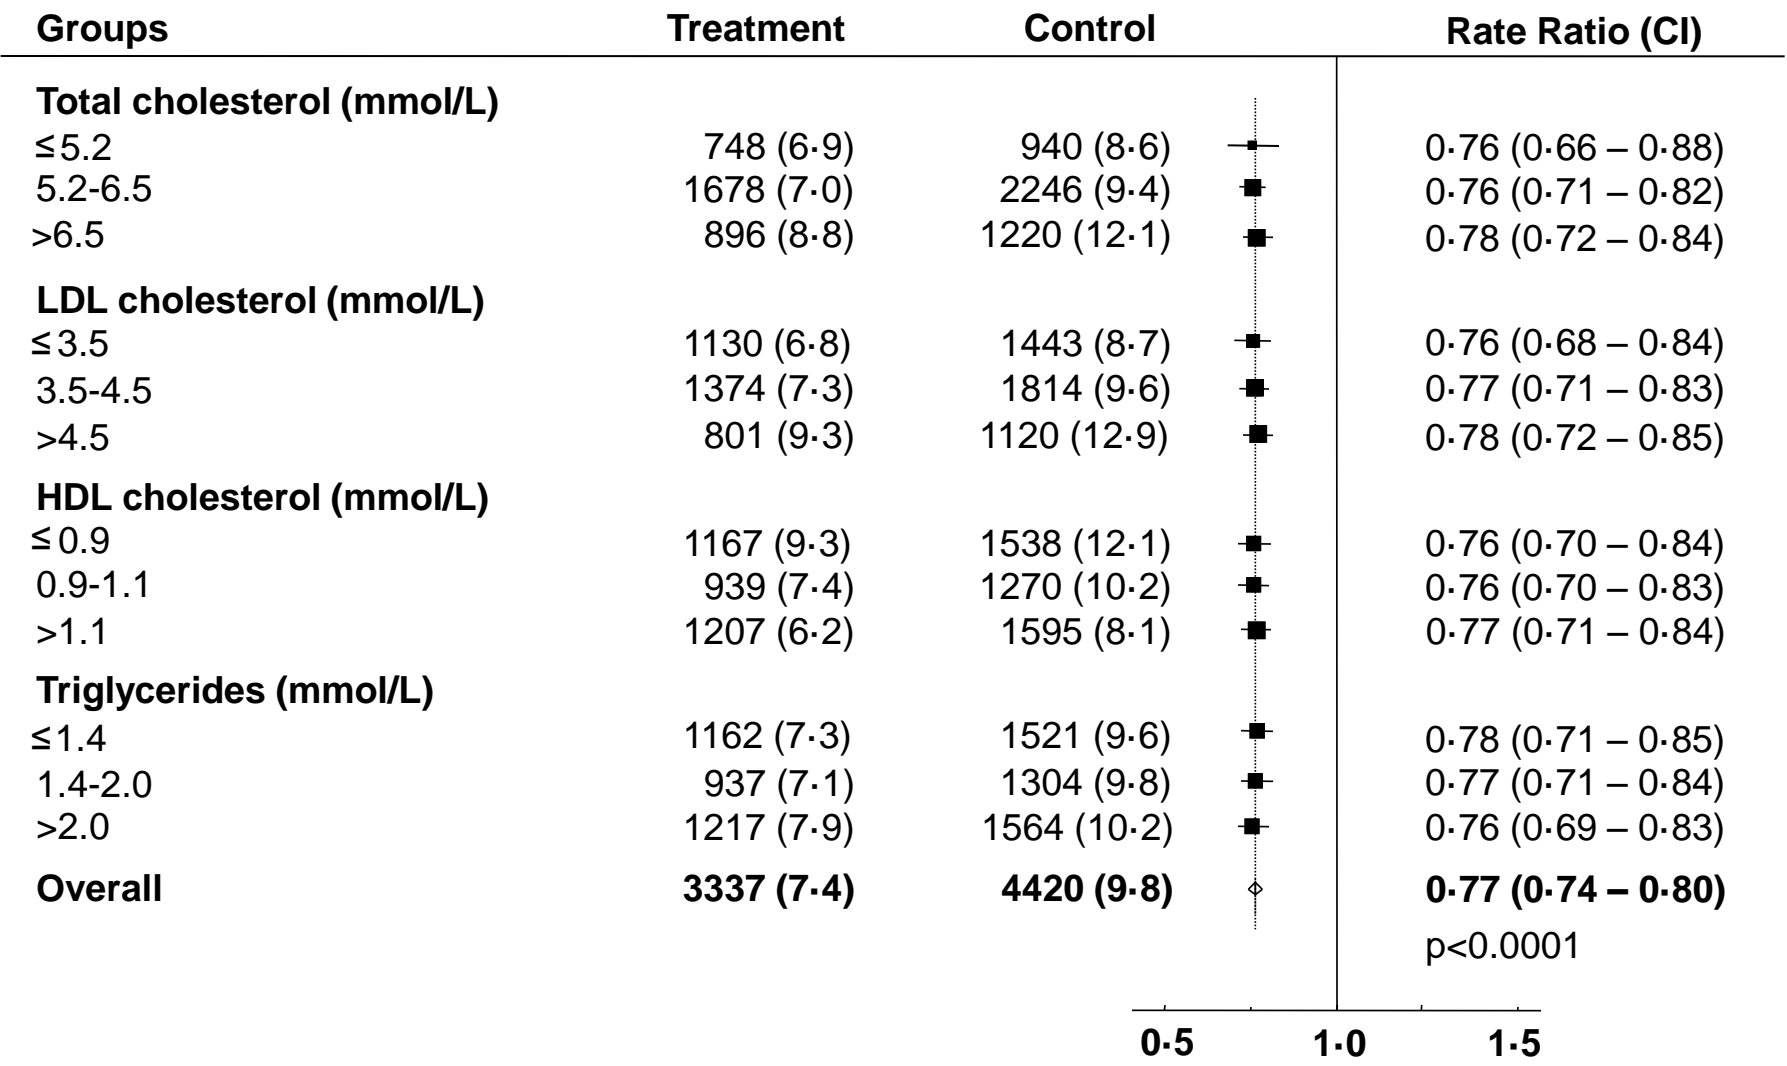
| Groups | Treatment | Control | Rate Ratio (CI) |
|---|---|---|---|
| **Total cholesterol (mmol/L)** | | | |
| ≤5.2 | 748 (6·9) | 940 (8·6) | 0·76 (0·66 – 0·88) |
| 5.2-6.5 | 1678 (7·0) | 2246 (9·4) | 0·76 (0·71 – 0·82) |
| >6.5 | 896 (8·8) | 1220 (12·1) | 0·78 (0·72 – 0·84) |
| **LDL cholesterol (mmol/L)** | | | |
| ≤3.5 | 1130 (6·8) | 1443 (8·7) | 0·76 (0·68 – 0·84) |
| 3.5-4.5 | 1374 (7·3) | 1814 (9·6) | 0·77 (0·71 – 0·83) |
| >4.5 | 801 (9·3) | 1120 (12·9) | 0·78 (0·72 – 0·85) |
| **HDL cholesterol (mmol/L)** | | | |
| ≤0.9 | 1167 (9·3) | 1538 (12·1) | 0·76 (0·70 – 0·84) |
| 0.9-1.1 | 939 (7·4) | 1270 (10·2) | 0·76 (0·70 – 0·83) |
| >1.1 | 1207 (6·2) | 1595 (8·1) | 0·77 (0·71 – 0·84) |
| **Triglycerides (mmol/L)** | | | |
| ≤1.4 | 1162 (7·3) | 1521 (9·6) | 0·78 (0·71 – 0·85) |
| 1.4-2.0 | 937 (7·1) | 1304 (9·8) | 0·77 (0·71 – 0·84) |
| >2.0 | 1217 (7·9) | 1564 (10·2) | 0·76 (0·69 – 0·83) |
| **Overall** | **3337 (7·4)** | **4420 (9·8)** | **0·77 (0·74 – 0·80)** |
| | | | p<0.0001 |

0·5 1·0 1·5